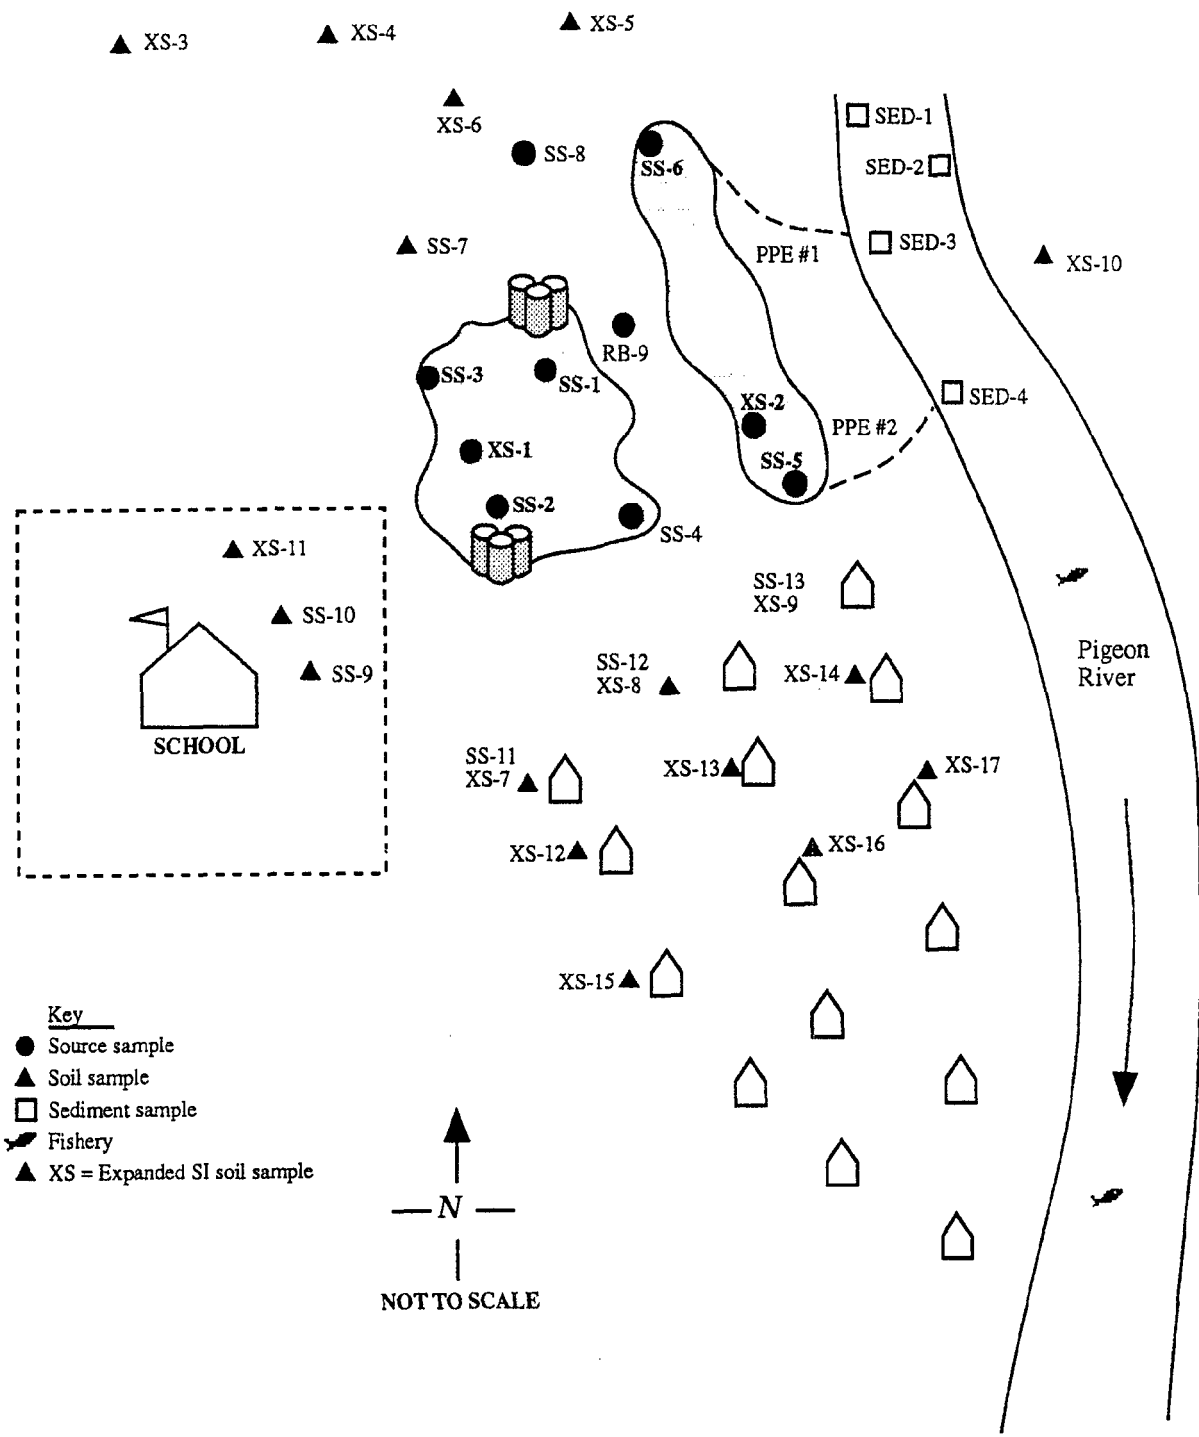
XS-3
XS-4
XS-5
XS-6
SS-8
SS-6
SED-1
SED-2
SED-3
SS-7
PPE #1
XS-10
RB-9
SS-3
SS-1
SED-4
XS-2
PPE #2
XS-1
SS-5
SS-2
SS-4
XS-11
SS-13
XS-9
SS-10
SS-9
SS-12
XS-8
XS-14
Pigeon River
SCHOOL
SS-11
XS-7
XS-13
XS-17
XS-12
XS-16
XS-15

Key
Source sample
Soil sample
Sediment sample
Fishery
XS = Expanded SI soil sample

N
NOT TO SCALE